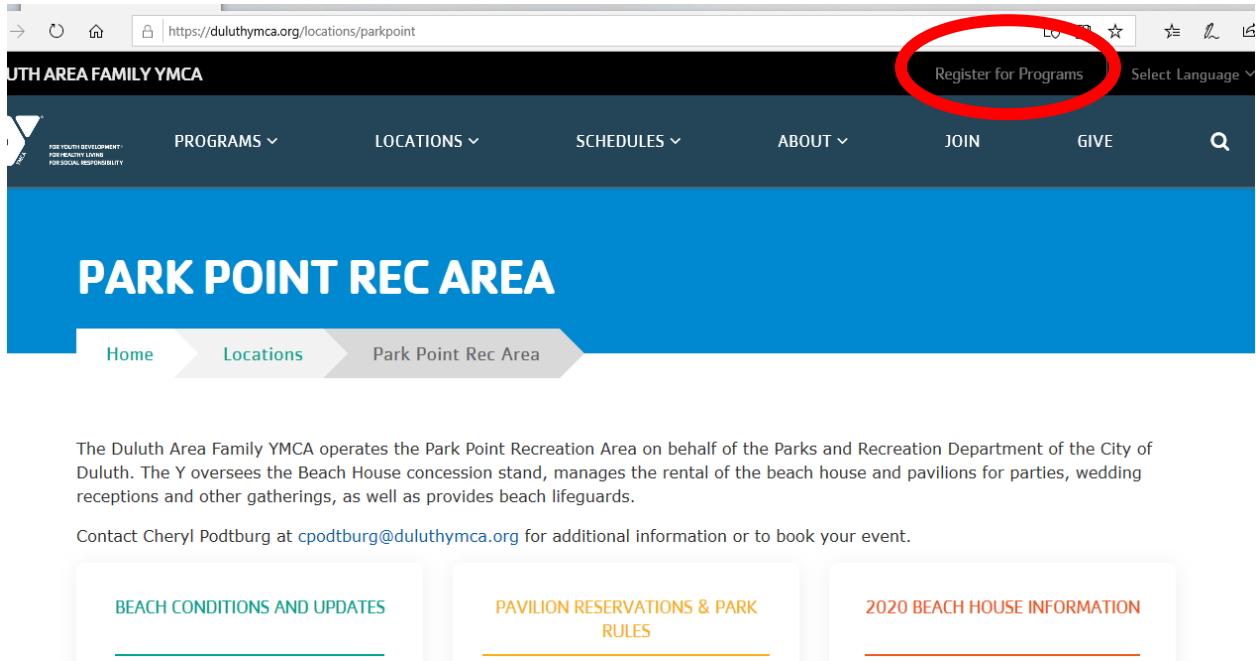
https://duluthymca.org/locations/parkpoint

UTH AREA FAMILY YMCA

Register for Programs

Select Language

FOR YOUTH DEVELOPMENT
FOR HEALTHY LIVING
FOR SOCIAL RESPONSIBILITY

PROGRAMS

LOCATIONS

SCHEDULES

ABOUT

JOIN

GIVE

PARK POINT REC AREA

Home

Locations

Park Point Rec Area

The Duluth Area Family YMCA operates the Park Point Recreation Area on behalf of the Parks and Recreation Department of the City of Duluth. The Y oversees the Beach House concession stand, manages the rental of the beach house and pavilions for parties, wedding receptions and other gatherings, as well as provides beach lifeguards.

Contact Cheryl Podtburg at cpodtburg@duluthymca.org for additional information or to book your event.

BEACH CONDITIONS AND UPDATES

PAVILION RESERVATIONS & PARK RULES

2020 BEACH HOUSE INFORMATION